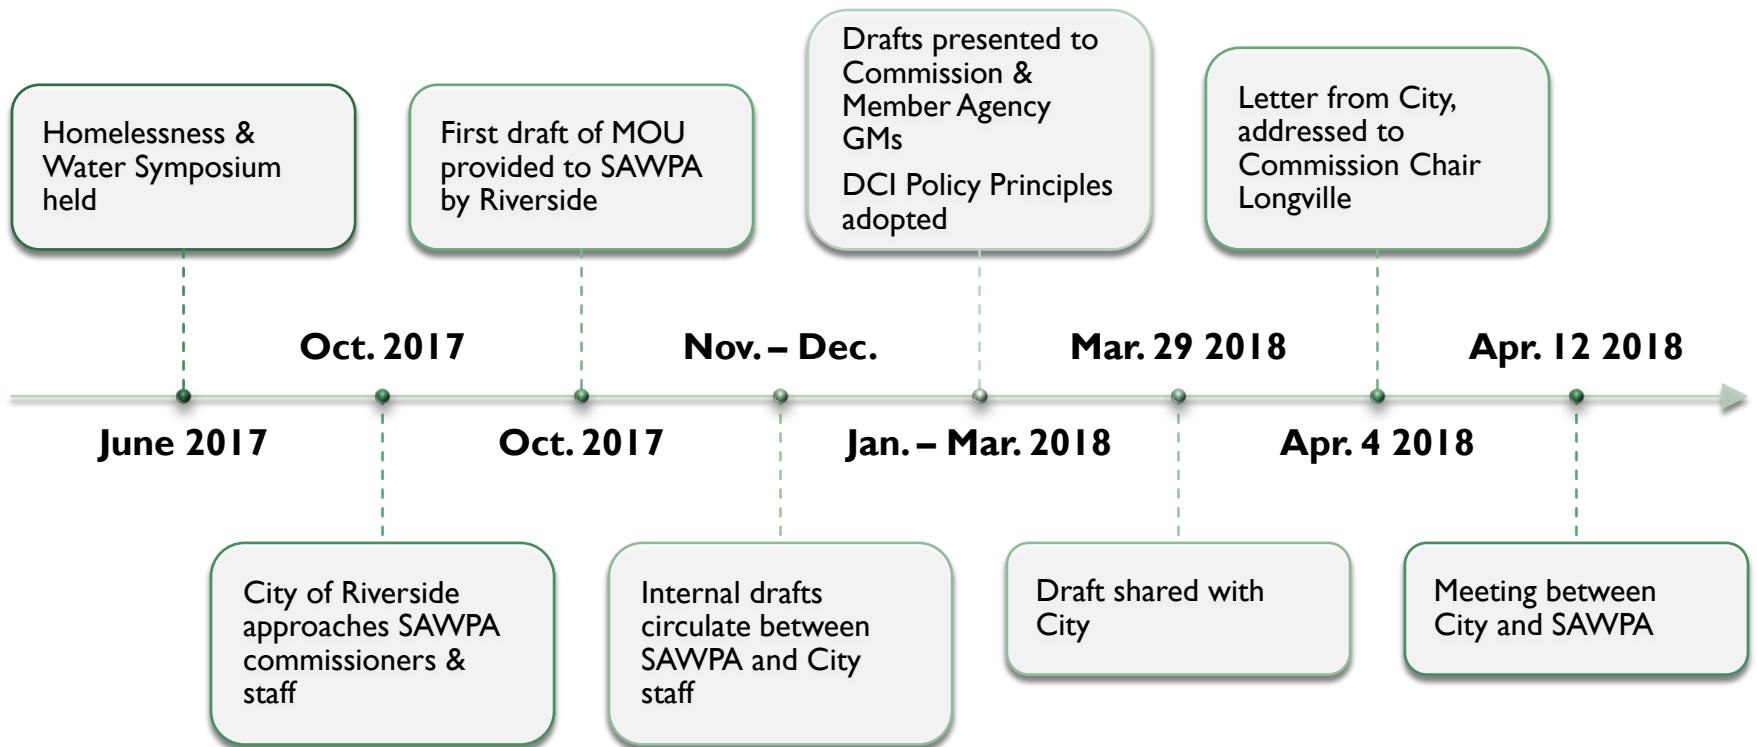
Homelessness & Water Symposium held

June 2017

Oct. 2017

City of Riverside approaches SAWPA commissioners & staff

First draft of MOU provided to SAWPA by Riverside

Oct. 2017

Nov. – Dec.

Internal drafts circulate between SAWPA and City staff

Drafts presented to Commission & Member Agency GMs

DCI Policy Principles adopted

Jan. – Mar. 2018

Mar. 29 2018

Draft shared with City

Letter from City, addressed to Commission Chair Longville

Apr. 4 2018

Apr. 12 2018

Meeting between City and SAWPA